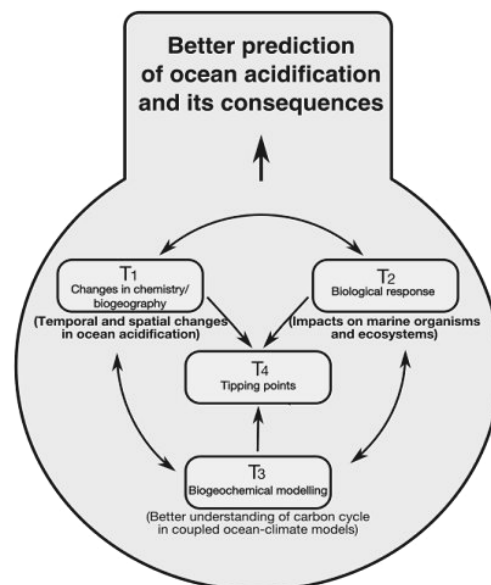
Better prediction of ocean acidification and its consequences

T1
Changes in chemistry/ biogeography
(Temporal and spatial changes in ocean acidification)

T2
Biological response
(Impacts on marine organisms and ecosystems)

T4
Tipping points

T3
Biogeochemical modelling
(Better understanding of carbon cycle in coupled ocean-climate models)